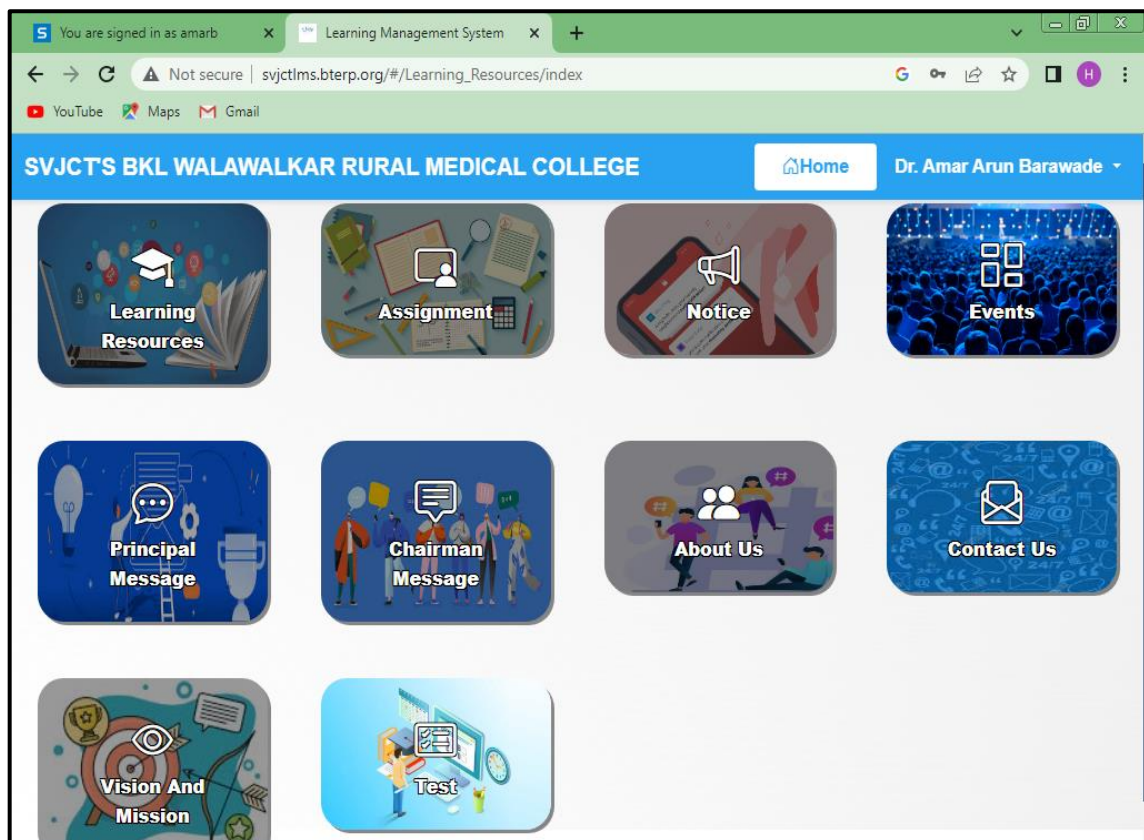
You are signed in as amarb × Learning Management System × +

Not secure | svjctlms.bterp.org/#/Learning_Resources/index

YouTube Maps Gmail

SVJCT'S BKL WALAWALKAR RURAL MEDICAL COLLEGE

Home

Dr. Amar Arun Barawade

Learning Resources

Assignment

Notice

Events

Principal Message

Chairman Message

About Us

Contact Us

Vision And Mission

Test